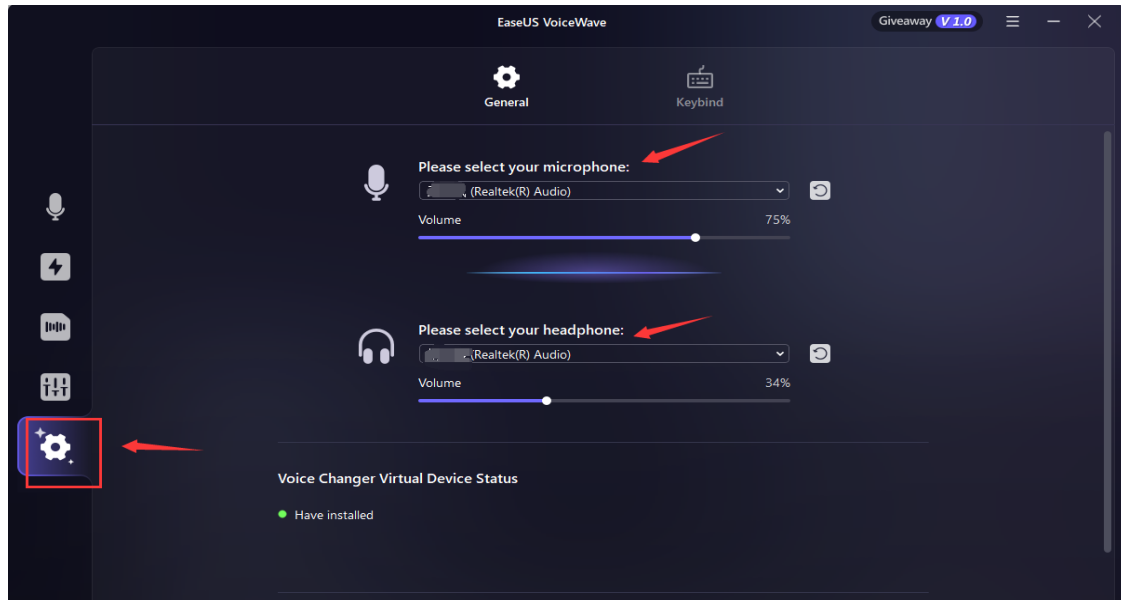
EaseUS VoiceWave

Giveaway V 1.0

General

Keybind

Please select your microphone:

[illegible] (Realtek(R) Audio)

Volume

75%

Please select your headphone:

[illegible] (Realtek(R) Audio)

Volume

34%

Voice Changer Virtual Device Status

Have installed